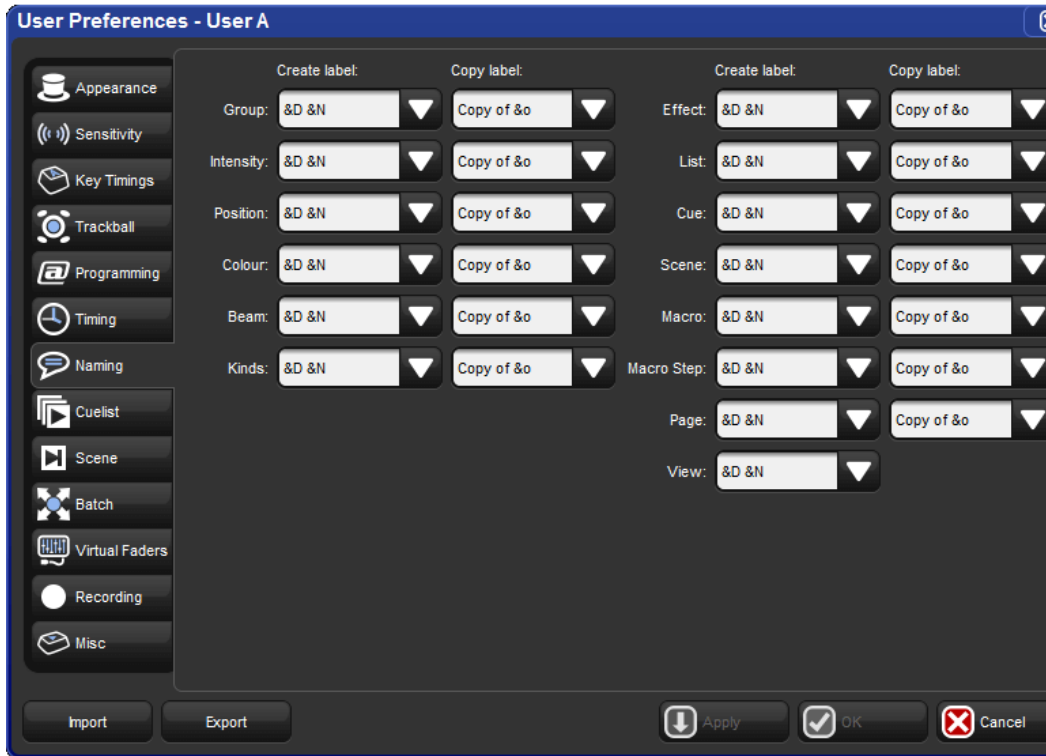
User Preferences - User A

Appearance
Sensitivity
Key Timings
Trackball
Programming
Timing
Naming
Cuelist
Scene
Batch
Virtual Faders
Recording
Misc

| | Create label: | Copy label: |
|---|---|---|
| Group: | &D &N | Copy of &o |
| Intensity: | &D &N | Copy of &o |
| Position: | &D &N | Copy of &o |
| Colour: | &D &N | Copy of &o |
| Beam: | &D &N | Copy of &o |
| Kinds: | &D &N | Copy of &o |

| | Create label: | Copy label: |
|---|---|---|
| Effect: | &D &N | Copy of &o |
| List: | &D &N | Copy of &o |
| Cue: | &D &N | Copy of &o |
| Scene: | &D &N | Copy of &o |
| Macro: | &D &N | Copy of &o |
| Macro Step: | &D &N | Copy of &o |
| Page: | &D &N | Copy of &o |
| View: | &D &N | |

Import
Export
Apply
OK
Cancel